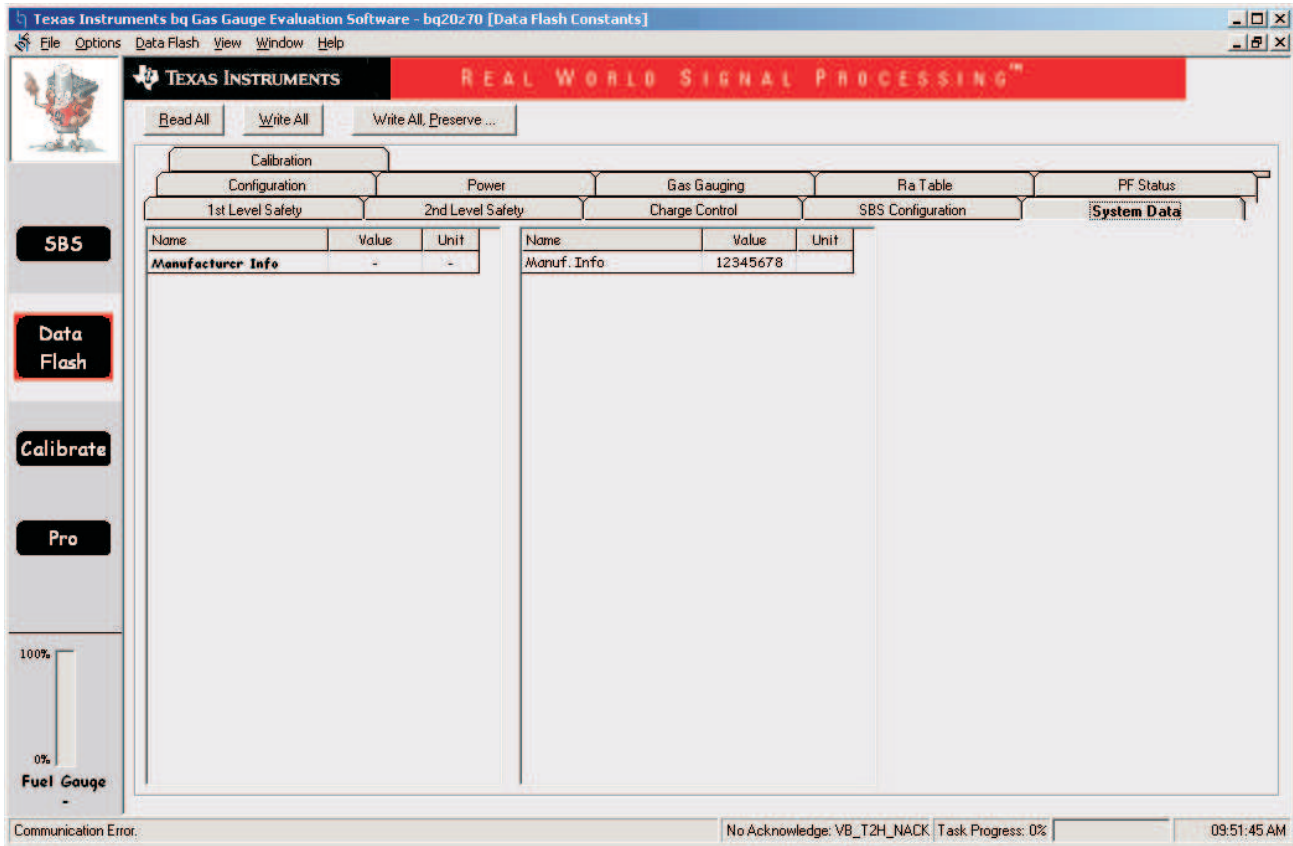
Texas Instruments bq Gas Gauge Evaluation Software - bq20z70 [Data Flash Constants]

File Options Data Flash View Window Help

TEXAS INSTRUMENTS

REAL WORLD SIGNAL PROCESSING™

Read All Write All Write All, Preserve ...

Calibration

Configuration Power Gas Gauging Ra Table PF Status

1st Level Safety 2nd Level Safety Charge Control SBS Configuration System Data

SBS

Data Flash

Calibrate

Pro

| Name | Value | Unit |
|---|---|---|
| Manufacturer Info | - | - |

| Name | Value | Unit |
|---|---|---|
| Manuf. Info | 12345678 | |

100%

0%

Fuel Gauge

-

Communication Error.

No Acknowledge: VB_T2H_NACK Task Progress: 0%

09:51:45 AM